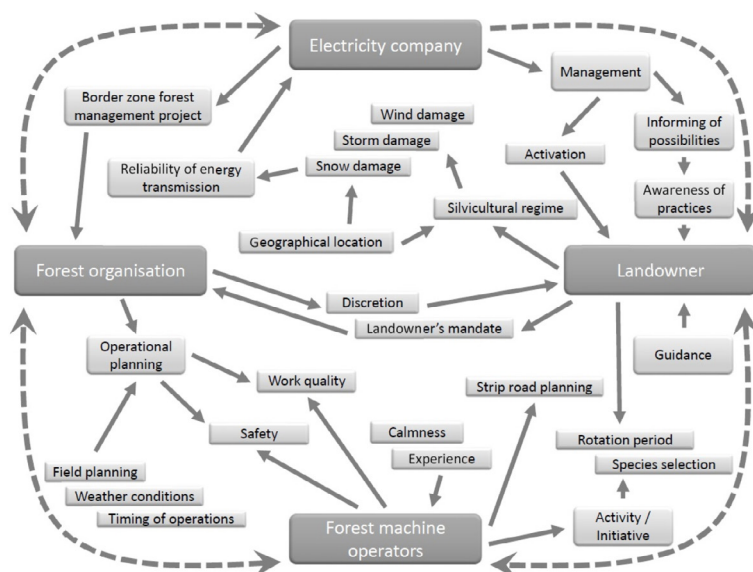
Electricity company

Border zone forest management project

Management

Wind damage

Storm damage

Informing of possibilities

Reliability of energy transmission

Snow damage

Activation

Awareness of practices

Silvicultural regime

Geographical location

Forest organisation

Landowner

Discretion

Landowner's mandate

Operational planning

Guidance

Work quality

Strip road planning

Calmness

Safety

Rotation period

Experience

Species selection

Field planning

Weather conditions

Timing of operations

Forest machine operators

Activity / Initiative